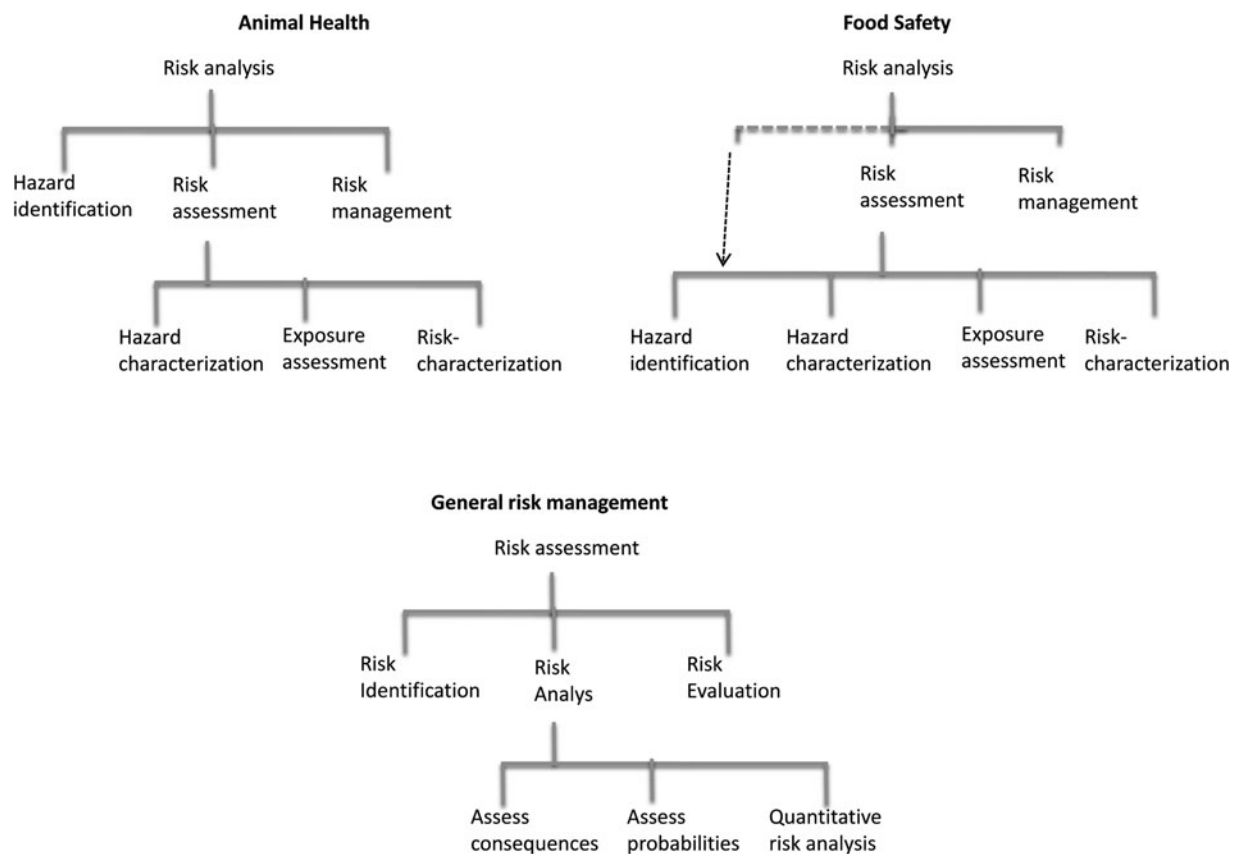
Animal Health

Risk analysis

Hazard identification

Risk assessment

Risk management

Hazard characterization

Exposure assessment

Risk-characterization

Food Safety

Risk analysis

Risk assessment

Risk management

Hazard identification

Hazard characterization

Exposure assessment

Risk-characterization

General risk management

Risk assessment

Risk Identification

Risk Analys

Risk Evaluation

Assess consequences

Assess probabilities

Quantitative risk analysis